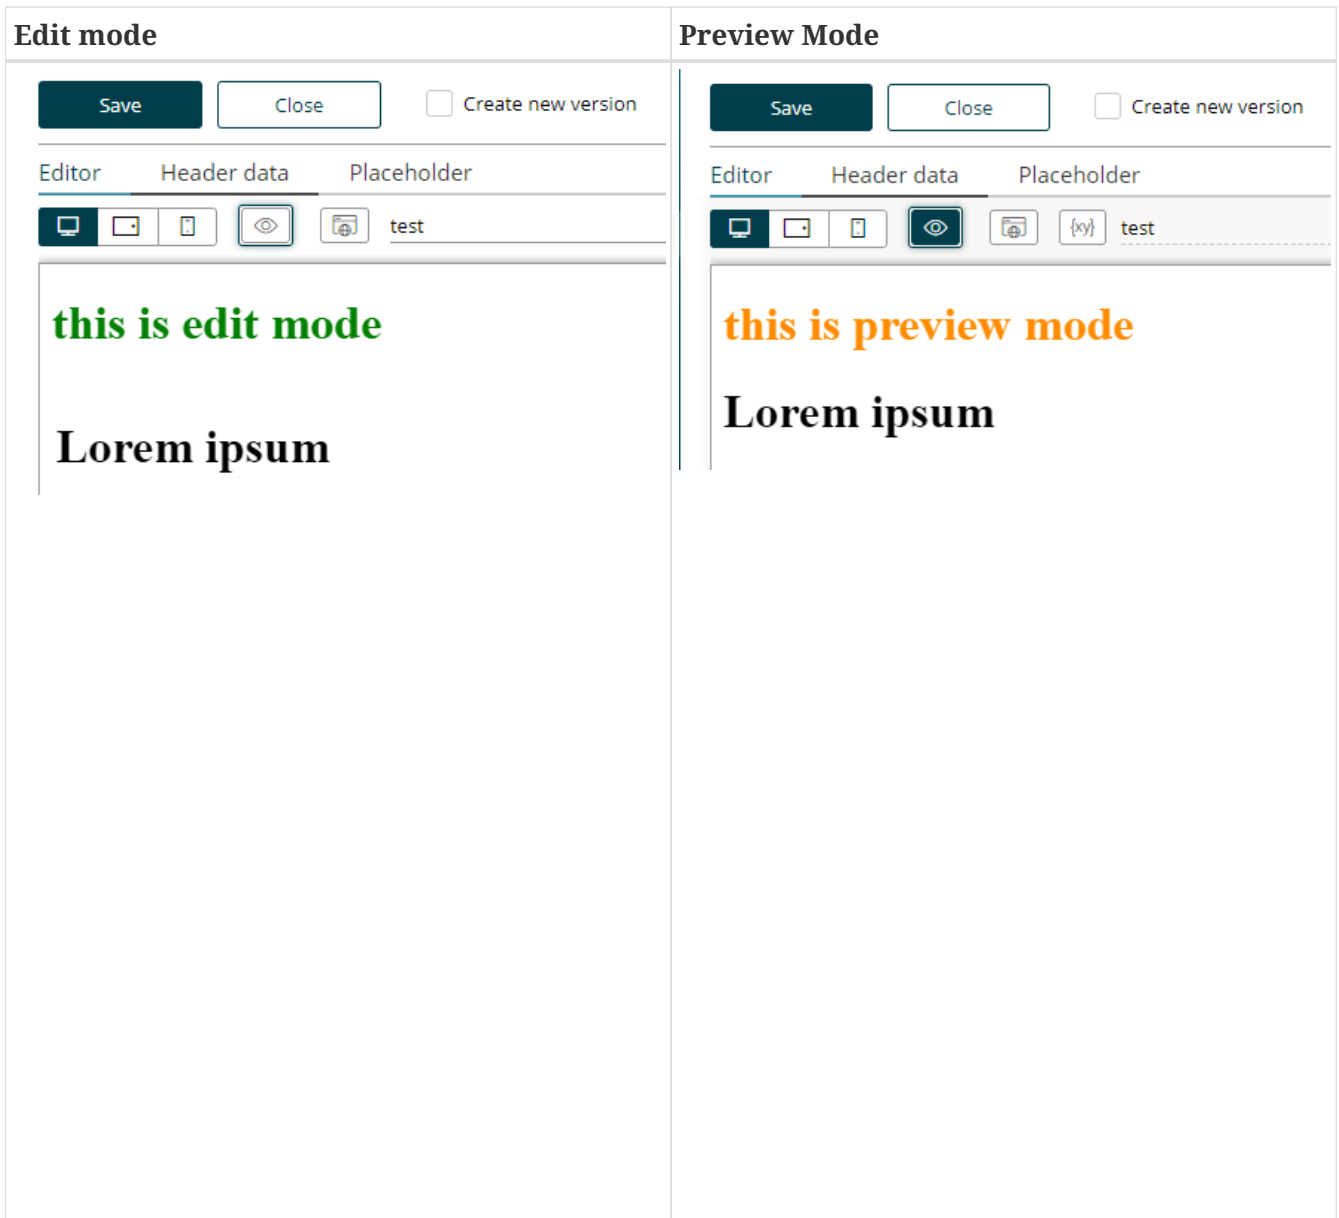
| Edit mode | Preview Mode |
|---|---|
| Save Close Create new version<br>Editor Header data Placeholder<br>test<br>this is edit mode<br>Lorem ipsum | Save Close Create new version<br>Editor Header data Placeholder<br>{xy} test<br>this is preview mode<br>Lorem ipsum |